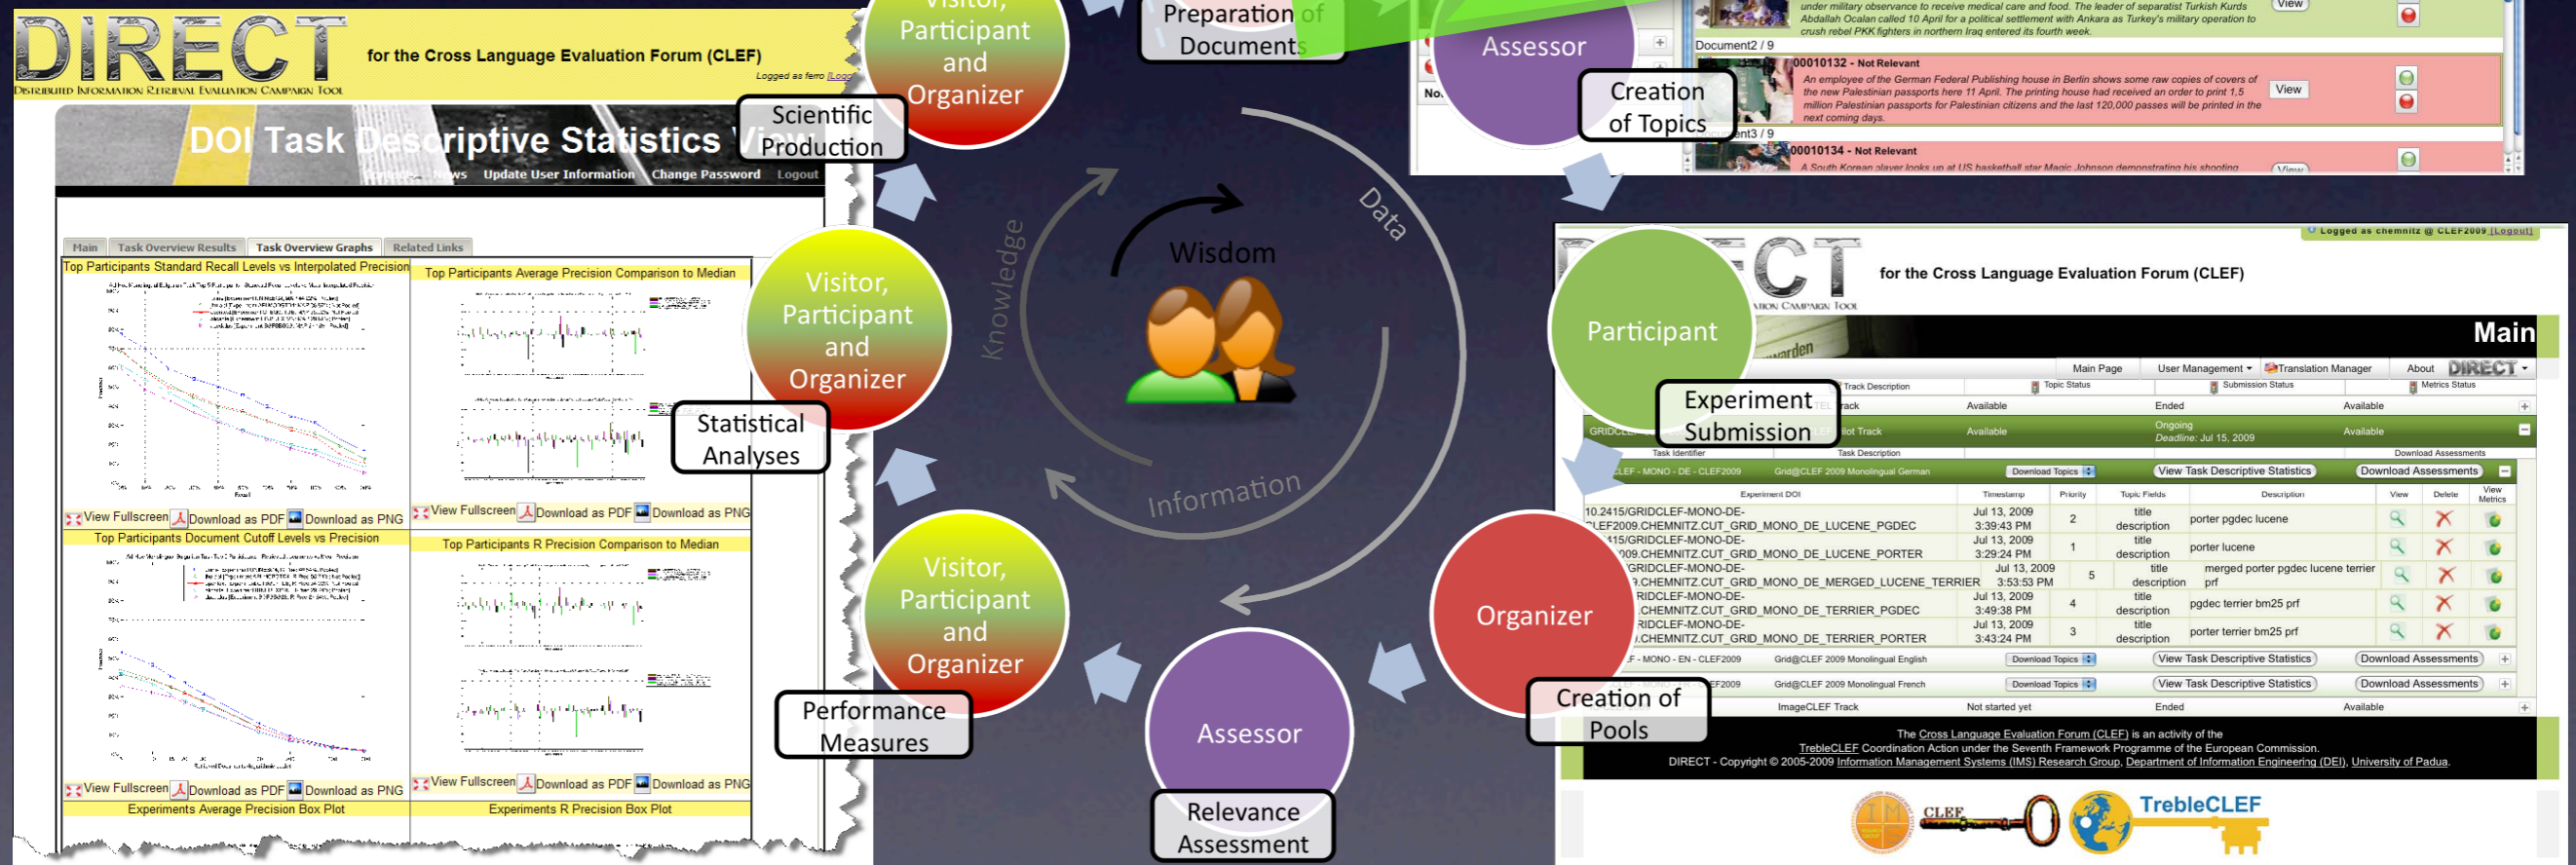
DIRECT
DISTRIBUTED INFORMATION RETRIEVAL EVALUATION CAMPAIGN TOOL
for the Cross Language Evaluation Forum (CLEF)
Logged as ferro [Logout]

DOI Task Descriptive Statistics View

News Update User Information Change Password Logout

Main Task Overview Results Task Overview Graphs Related Links

Top Participants Standard Recall Levels vs Interpolated Precision
Top Participants Average Precision Comparison to Median

View Fullscreen Download as PDF Download as PNG
View Fullscreen Download as PDF Download as PNG

Top Participants Document Cutoff Levels vs Precision
Top Participants R Precision Comparison to Median

View Fullscreen Download as PDF Download as PNG
View Fullscreen Download as PDF Download as PNG

Experiments Average Precision Box Plot
Experiments R Precision Box Plot

Visitor, Participant and Organizer
Scientific Production

Visitor, Participant and Organizer
Statistical Analyses

Visitor, Participant and Organizer
Performance Measures

Preparation of Documents

Assessor
Creation of Topics

Wisdom
Knowledge
Data
Information

Assessor
Relevance Assessment

Organizer
Creation of Pools

Participant
Experiment Submission

Document2 / 9
00010132 - Not Relevant
An employee of the German Federal Publishing house in Berlin shows some raw copies of covers of the new Palestinian passports here 11 April. The printing house had received an order to print 1.5 million Palestinian passports for Palestinian citizens and the last 120,000 passes will be printed in the next coming days.
View
00010134 - Not Relevant
under military observance to receive medical care and food. The leader of separatist Turkish Kurds Abdallah Ocalan called 10 April for a political settlement with Ankara as Turkey's military operation to crush rebel PKK fighters in northern Iraq entered its fourth week.
View

Logged as chemnitz @ CLEF2009 [Logout]
for the Cross Language Evaluation Forum (CLEF)
Main
Main Page User Management Translation Manager About DIRECT
Track Description Topic Status Submission Status Metrics Status

| Experiment DOI | Timestamp | Priority | Topic Fields | Description |
|---|---|---|---|---|
| 10.2415/GRIDCLEF-MONO-DE-CLEF2009.CHEMNITZ.CUT_GRID_MONO_DE_LUCENE_PGDEC | Jul 13, 2009 3:39:43 PM | 2 | title description | porter pgdec lucene |
| .415/GRIDCLEF-MONO-DE-.009.CHEMNITZ.CUT_GRID_MONO_DE_LUCENE_PORTER | Jul 13, 2009 3:29:24 PM | 1 | title description | porter lucene |
| GRIDCLEF-MONO-DE-.CHEMNITZ.CUT_GRID_MONO_DE_MERGED_LUCENE_TERRIER | Jul 13, 2009 3:53:53 PM | 5 | title description | merged porter pgdec lucene terrier prf |
| RIDCLEF-MONO-DE-.CHEMNITZ.CUT_GRID_MONO_DE_TERRIER_PGDEC | Jul 13, 2009 3:49:38 PM | 4 | title description | pgdec terrier bm25 prf |
| RIDCLEF-MONO-DE-.CHEMNITZ.CUT_GRID_MONO_DE_TERRIER_PORTER | Jul 13, 2009 3:43:24 PM | 3 | title description | porter terrier bm25 prf |

Grid@CLEF 2009 Monolingual German Download Topics View Task Descriptive Statistics Download Assessments
Grid@CLEF 2009 Monolingual English Download Topics View Task Descriptive Statistics Download Assessments
Grid@CLEF 2009 Monolingual French Download Topics View Task Descriptive Statistics Download Assessments
ImageCLEF Track Not started yet Ended Available

The Cross Language Evaluation Forum (CLEF) is an activity of the TrebleCLEF Coordination Action under the Seventh Framework Programme of the European Commission.
DIRECT - Copyright © 2005-2009 Information Management Systems (IMS) Research Group, Department of Information Engineering (DEI), University of Padua.
CLEF TrebleCLEF